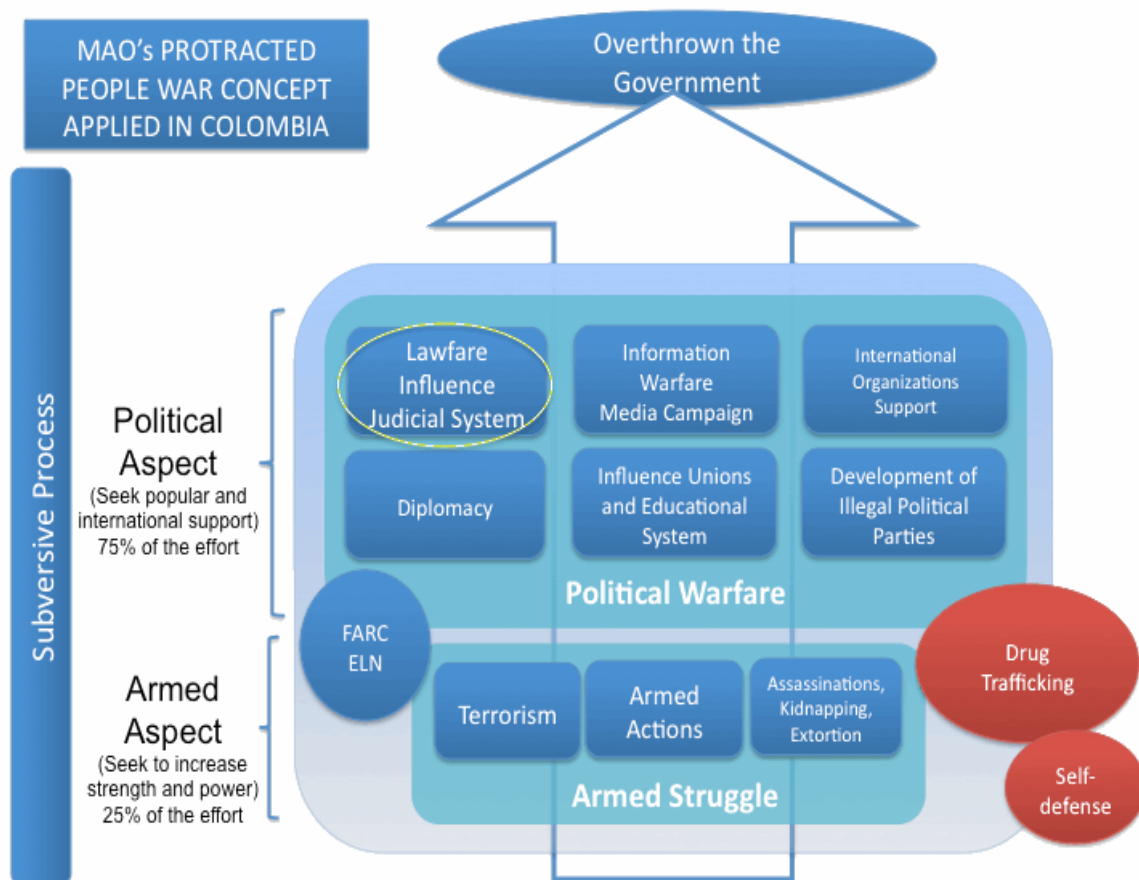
MAO's PROTRACTED PEOPLE WAR CONCEPT APPLIED IN COLOMBIA

Overthrown the Government

Subversive Process

Political Aspect
(Seek popular and international support)
75% of the effort

Lawfare Influence Judicial System

Information Warfare Media Campaign

International Organizations Support

Diplomacy

Influence Unions and Educational System

Development of Illegal Political Parties

Political Warfare

FARC ELN

Armed Aspect
(Seek to increase strength and power)
25% of the effort

Terrorism

Armed Actions

Assassinations, Kidnapping, Extortion

Armed Struggle

Drug Trafficking

Self-defense